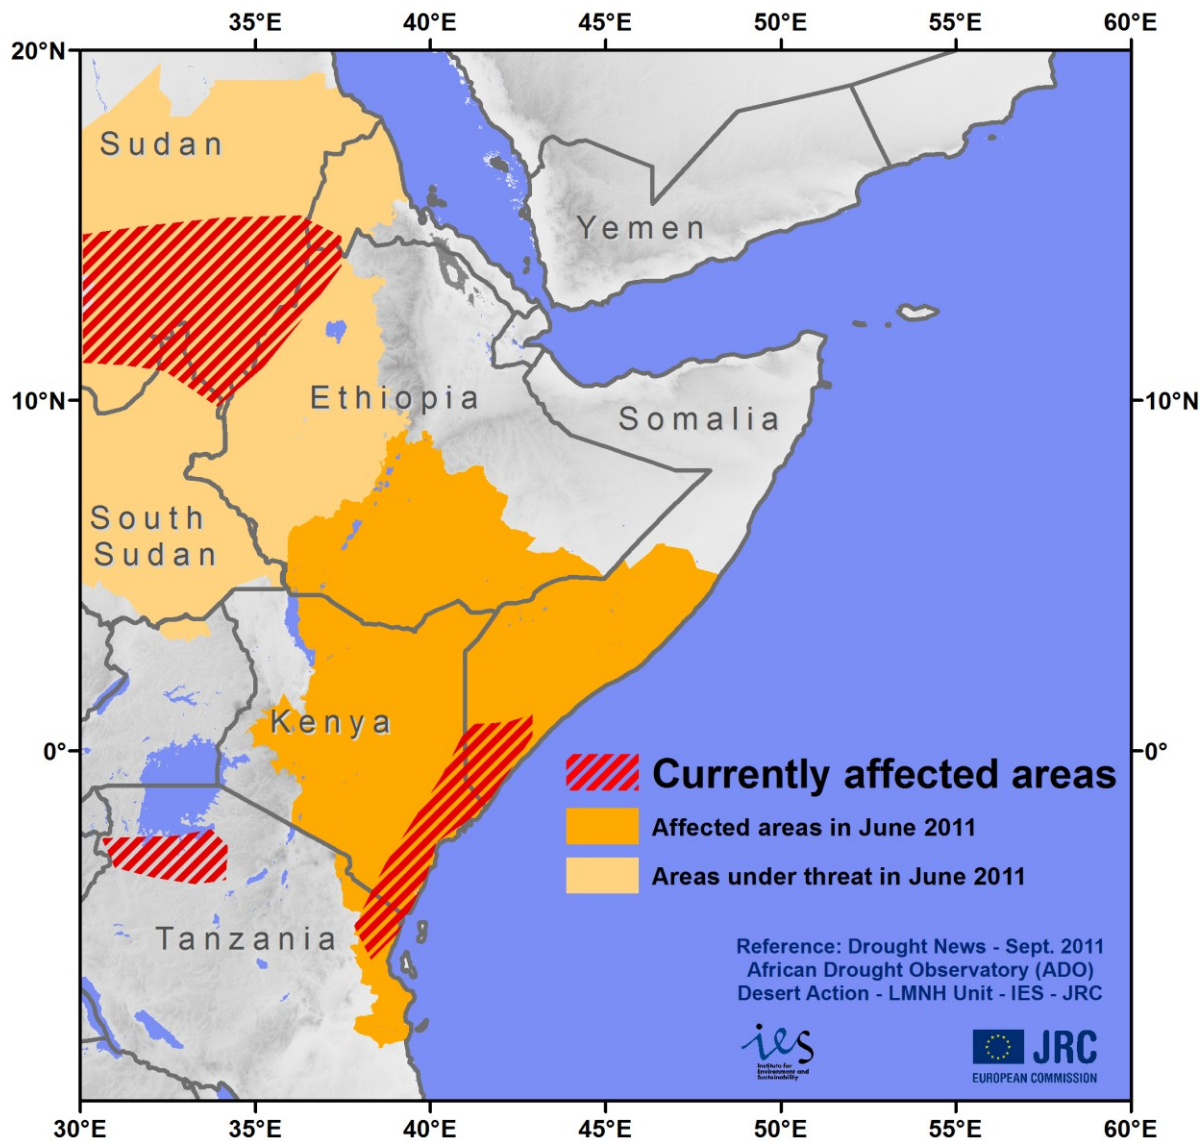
35°E 40°E 45°E 50°E 55°E 60°E

20°N

Sudan

Yemen

Ethiopia

10°N 10°N

Somalia

South Sudan

Kenya

0° 0°

Currently affected areas

Affected areas in June 2011

Areas under threat in June 2011

Tanzania

Reference: Drought News - Sept. 2011
African Drought Observatory (ADO)
Desert Action - LMNH Unit - IES - JRC

ies
Institute for Environment and Sustainability

JRC
EUROPEAN COMMISSION

30°E 35°E 40°E 45°E 50°E 55°E 60°E